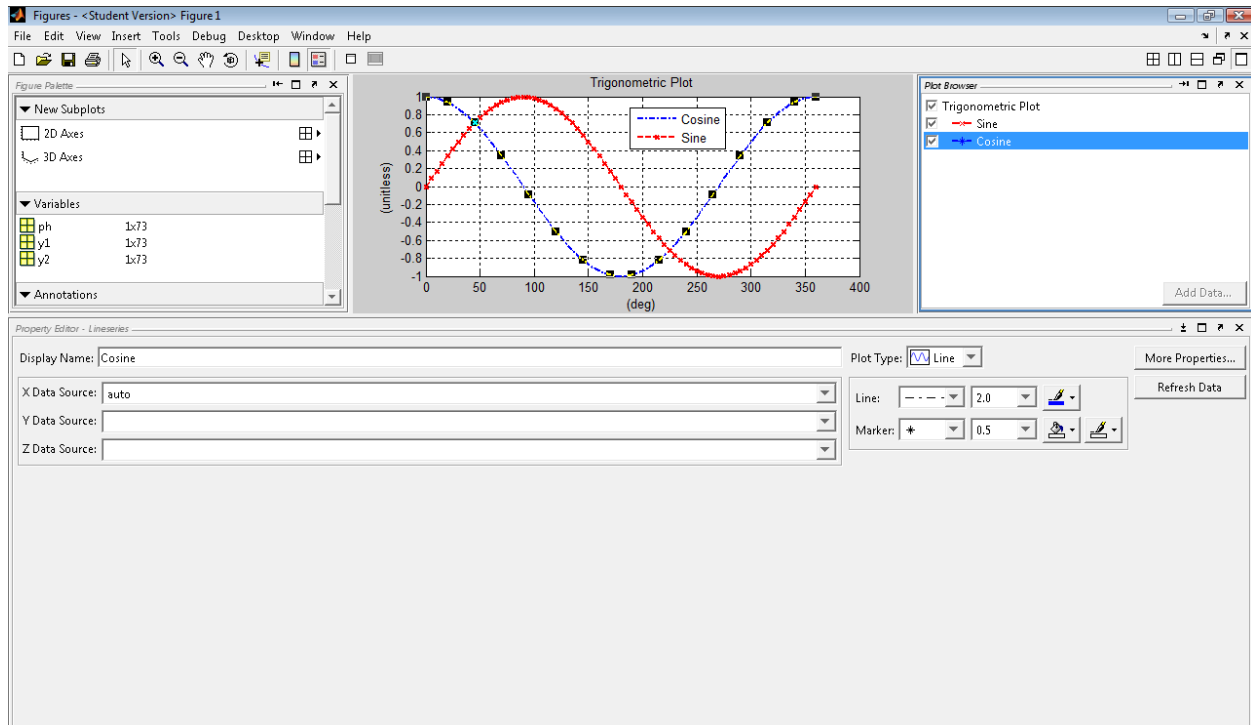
Figures - <Student Version> Figure 1

File Edit View Insert Tools Debug Desktop Window Help

Figure Palette

New Subplots

2D Axes

3D Axes

Variables

| ph | 1x73 |
|---|---|
| y1 | 1x73 |
| y2 | 1x73 |

Annotations

Trigonometric Plot

Cosine
Sine

(unitless)

1
0.8
0.6
0.4
0.2
0
-0.2
-0.4
-0.6
-0.8
-1

0 50 100 150 200 250 300 350 400

(deg)

Plot Browser

Trigonometric Plot
Sine
Cosine

Add Data...

Property Editor - Lineseries

Display Name: Cosine

Plot Type: Line

More Properties...

Refresh Data

X Data Source: auto

Y Data Source:

Z Data Source:

Line: 2.0

Marker: * 0.5